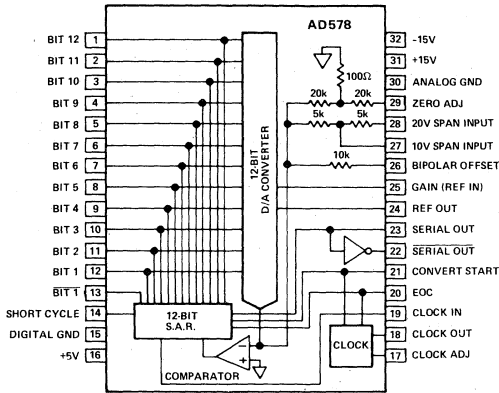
AD578

BIT 12 1
BIT 11 2
BIT 10 3
BIT 9 4
BIT 8 5
BIT 7 6
BIT 6 7
BIT 5 8
BIT 4 9
BIT 3 10
BIT 2 11
BIT 1 12
$\overline{\text{BIT 1}}$ 13
SHORT CYCLE 14
DIGITAL GND 15
+5V 16

32 -15V
31 +15V
30 ANALOG GND
29 ZERO ADJ
28 20V SPAN INPUT
27 10V SPAN INPUT
26 BIPOLAR OFFSET
25 GAIN (REF IN)
24 REF OUT
23 SERIAL OUT
22 $\overline{\text{SERIAL OUT}}$
21 CONVERT START
20 EOC
19 CLOCK IN
18 CLOCK OUT
17 CLOCK ADJ

100Ω
20k
20k
5k
5k
10k

12-BIT D/A CONVERTER

12-BIT S.A.R.

COMPARATOR

CLOCK